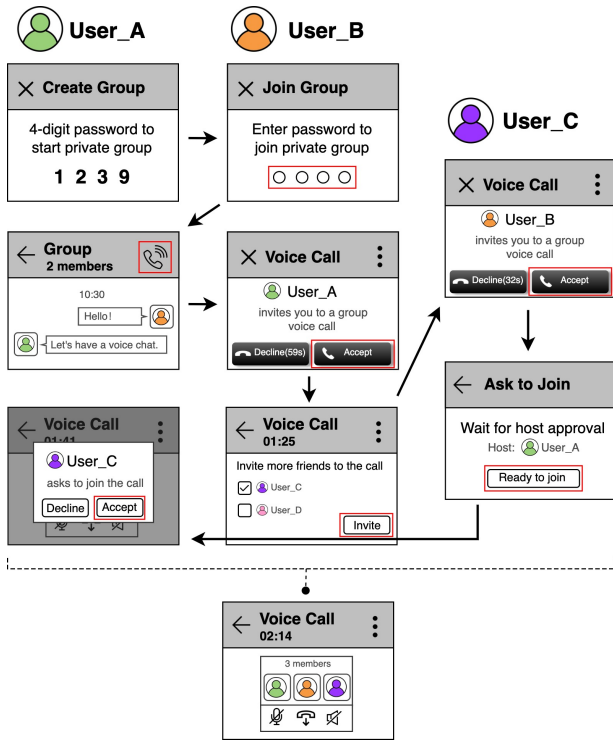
User_A

User_B

User_C

Create Group

4-digit password to start private group

1 2 3 9

Join Group

Enter password to join private group

Voice Call

User_B

invites you to a group voice call

Decline(32s)

Accept

Group
2 members

10:30

Hello!

Let's have a voice chat.

Voice Call

User_A

invites you to a group voice call

Decline(59s)

Accept

Ask to Join

Wait for host approval

Host: User_A

Ready to join

Voice Call
01:41

User_C

asks to join the call

Decline

Accept

Voice Call
01:25

Invite more friends to the call

User_C

User_D

Invite

Voice Call
02:14

3 members